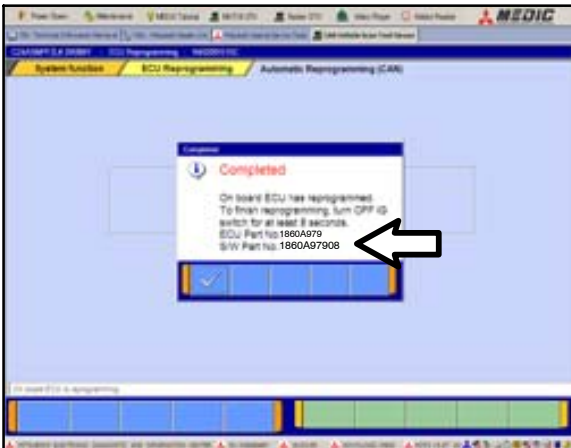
MEDIC

System function
ECU Reprogramming
Automatic Reprogramming (CAN)

Completed

Completed

On board ECU has reprogrammed.
To finish reprogramming, turn OFF IG switch for at least 8 seconds.
ECU Part No.1860A979
S/W Part No.1860A97908

On board ECU is reprogramming